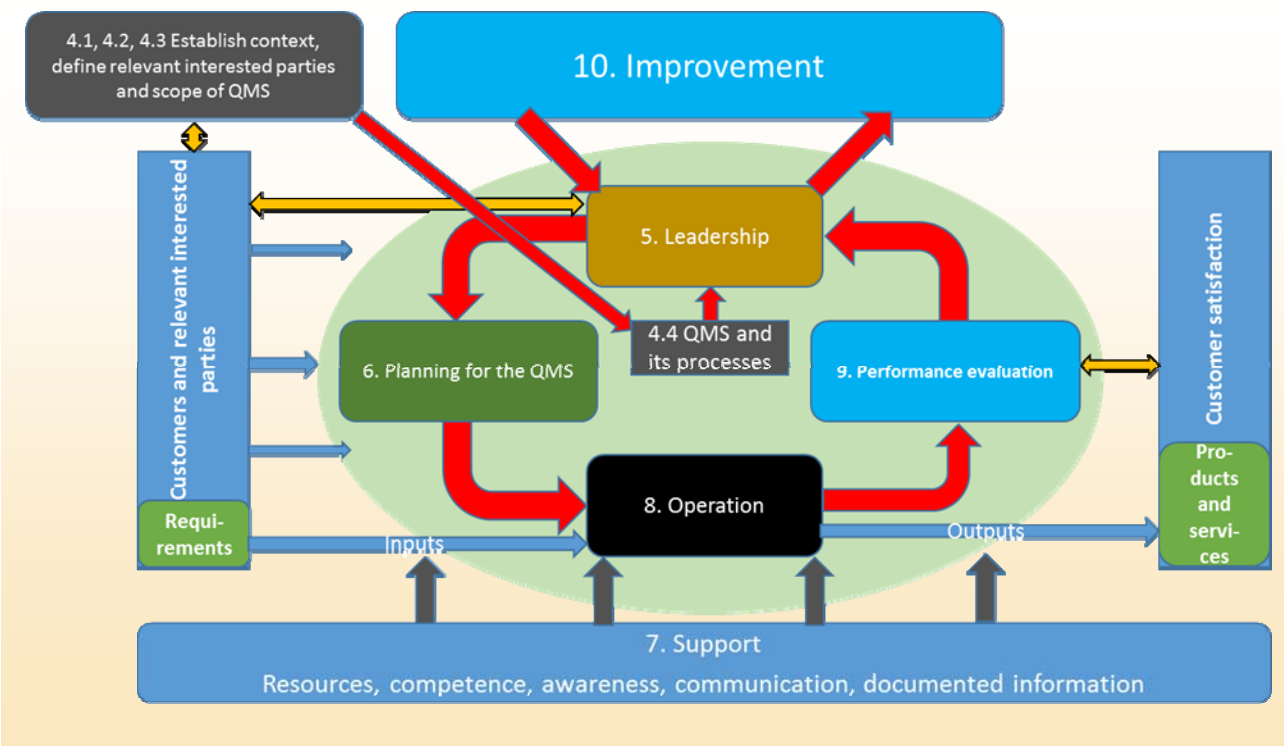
4.1, 4.2, 4.3 Establish context, define relevant interested parties and scope of QMS

10. Improvement

Customers and relevant interested parties

Requirements

5. Leadership

6. Planning for the QMS

4.4 QMS and its processes

9. Performance evaluation

Customer satisfaction

Products and services

8. Operation

Inputs

Outputs

7. Support

Resources, competence, awareness, communication, documented information